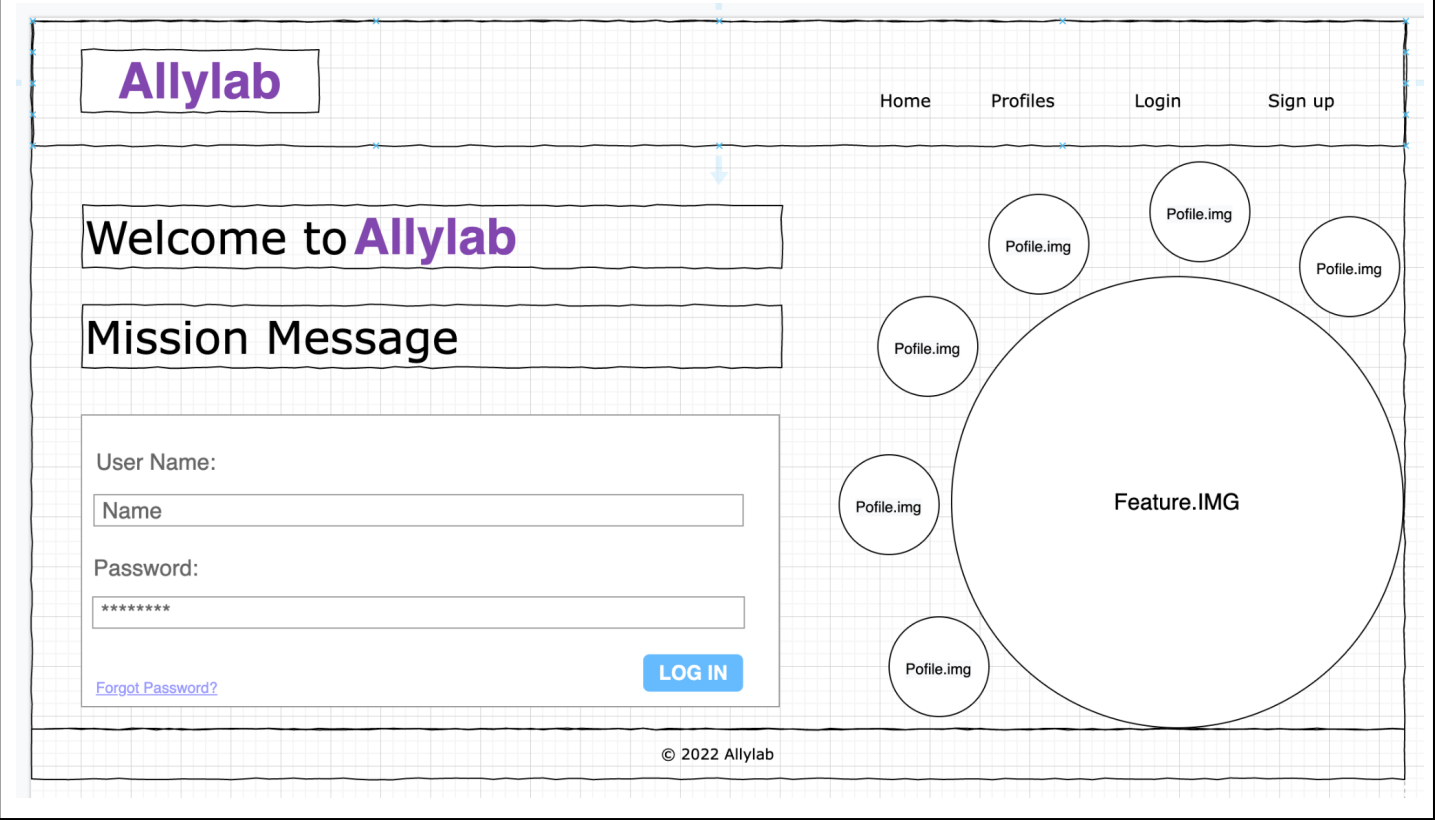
Allylab

Home Profiles Login Sign up

Welcome to Allylab

Mission Message

User Name:

Name

Password:

********

Forgot Password?

LOG IN

Pofile.img

Pofile.img

Pofile.img

Pofile.img

Pofile.img

Pofile.img

Feature.IMG

© 2022 Allylab